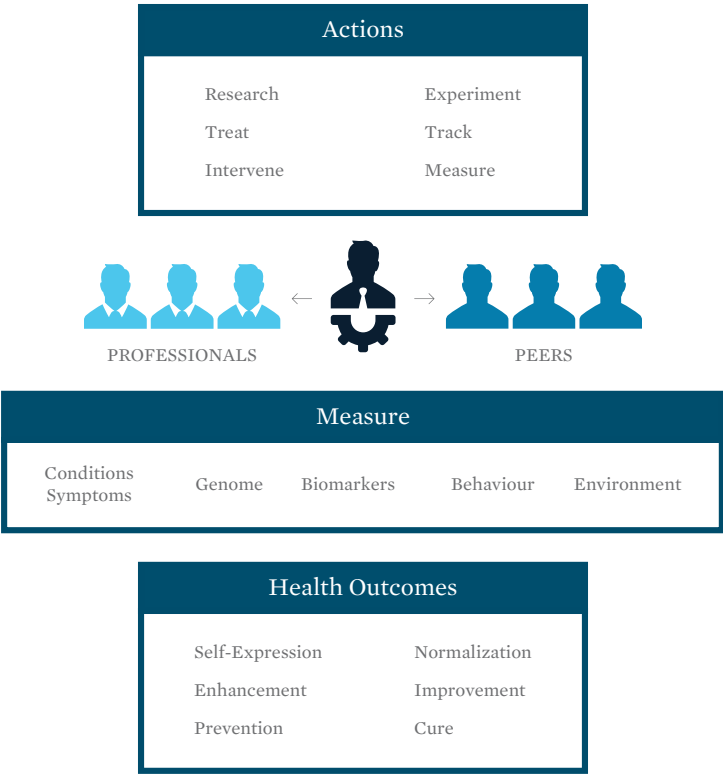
Actions

Research
Treat
Intervene

Experiment
Track
Measure

PROFESSIONALS

PEERS

Measure

Conditions Symptoms

Genome

Biomarkers

Behaviour

Environment

Health Outcomes

Self-Expression
Enhancement
Prevention

Normalization
Improvement
Cure